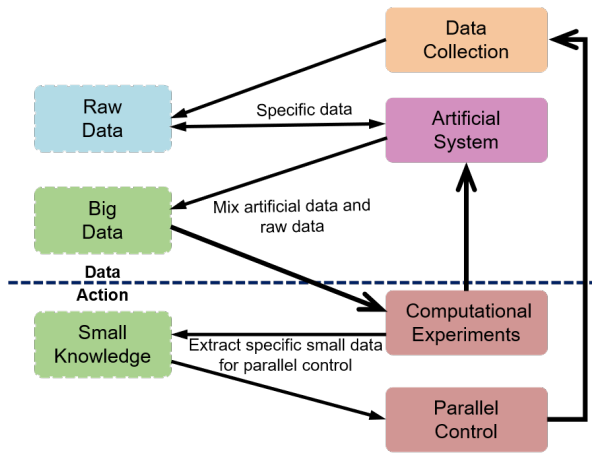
Data Collection

Raw Data

Specific data

Artificial System

Big Data

Mix artificial data and raw data

Data

Action

Small Knowledge

Computational Experiments

Extract specific small data for parallel control

Parallel Control